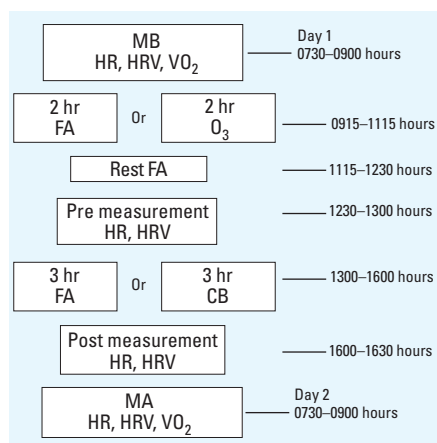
MB
HR, HRV, $VO_2$

Day 1
0730–0900 hours

2 hr
FA

Or

2 hr
$O_3$

0915–1115 hours

Rest FA

1115–1230 hours

Pre measurement
HR, HRV

1230–1300 hours

3 hr
FA

Or

3 hr
CB

1300–1600 hours

Post measurement
HR, HRV

1600–1630 hours

MA
HR, HRV, $VO_2$

Day 2
0730–0900 hours